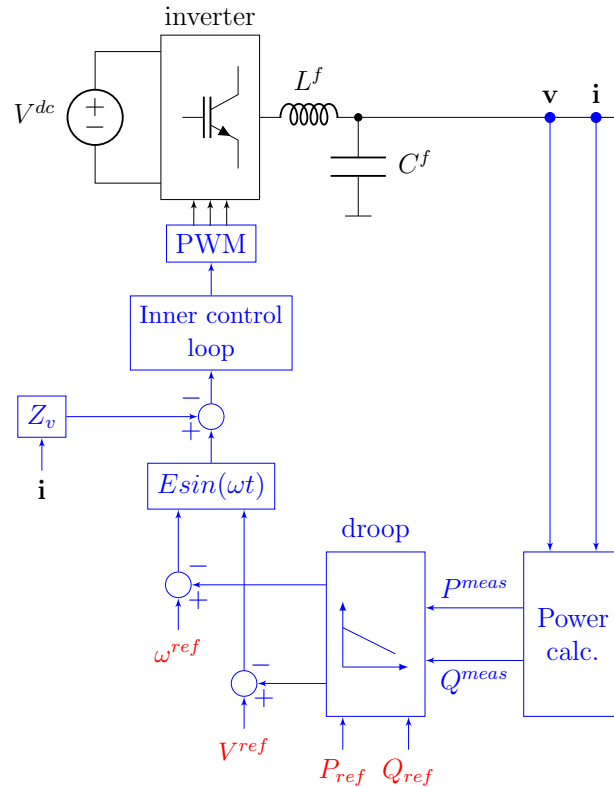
inverter

$V^{dc}$

$+$
$-$

$L^f$

$\mathbf{v}$ $\mathbf{i}$

$C^f$

PWM

Inner control loop

$Z_v$

$-$
$+$

$\mathbf{i}$

$Esin(\omega t)$

droop

$-$
$+$

$\omega^{ref}$

$-$
$+$

$V^{ref}$

$P^{meas}$

$Q^{meas}$

Power calc.

$P_{ref}$ $Q_{ref}$